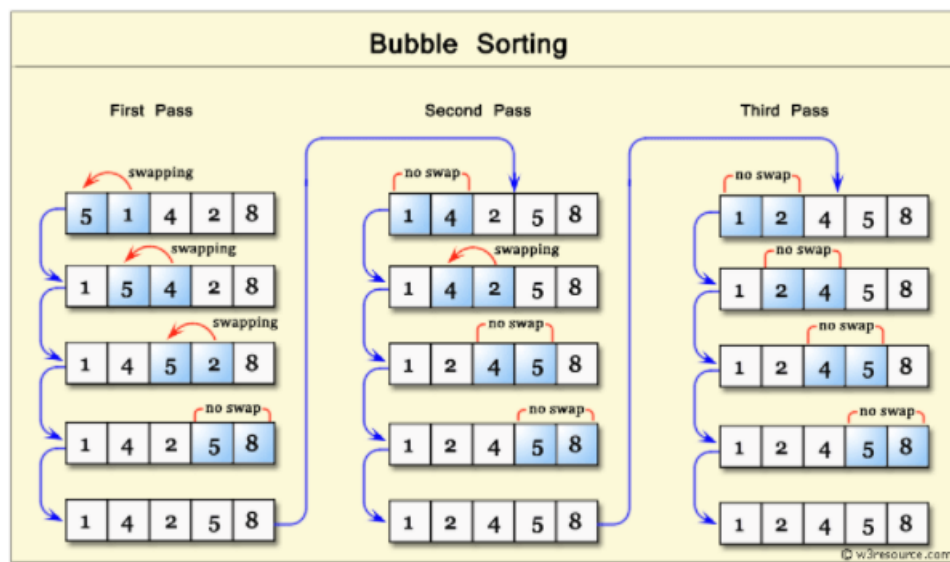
Bubble Sorting

First Pass

swapping

| 5 | 1 | 4 | 2 | 8 |
|---|---|---|---|---|

swapping

| 1 | 5 | 4 | 2 | 8 |
|---|---|---|---|---|

swapping

| 1 | 4 | 5 | 2 | 8 |
|---|---|---|---|---|

no swap

| 1 | 4 | 2 | 5 | 8 |
|---|---|---|---|---|

| 1 | 4 | 2 | 5 | 8 |
|---|---|---|---|---|

Second Pass

no swap

| 1 | 4 | 2 | 5 | 8 |
|---|---|---|---|---|

swapping

| 1 | 4 | 2 | 5 | 8 |
|---|---|---|---|---|

no swap

| 1 | 2 | 4 | 5 | 8 |
|---|---|---|---|---|

no swap

| 1 | 2 | 4 | 5 | 8 |
|---|---|---|---|---|

| 1 | 2 | 4 | 5 | 8 |
|---|---|---|---|---|

Third Pass

no swap

| 1 | 2 | 4 | 5 | 8 |
|---|---|---|---|---|

no swap

| 1 | 2 | 4 | 5 | 8 |
|---|---|---|---|---|

no swap

| 1 | 2 | 4 | 5 | 8 |
|---|---|---|---|---|

no swap

| 1 | 2 | 4 | 5 | 8 |
|---|---|---|---|---|

| 1 | 2 | 4 | 5 | 8 |
|---|---|---|---|---|

© w3resource.com